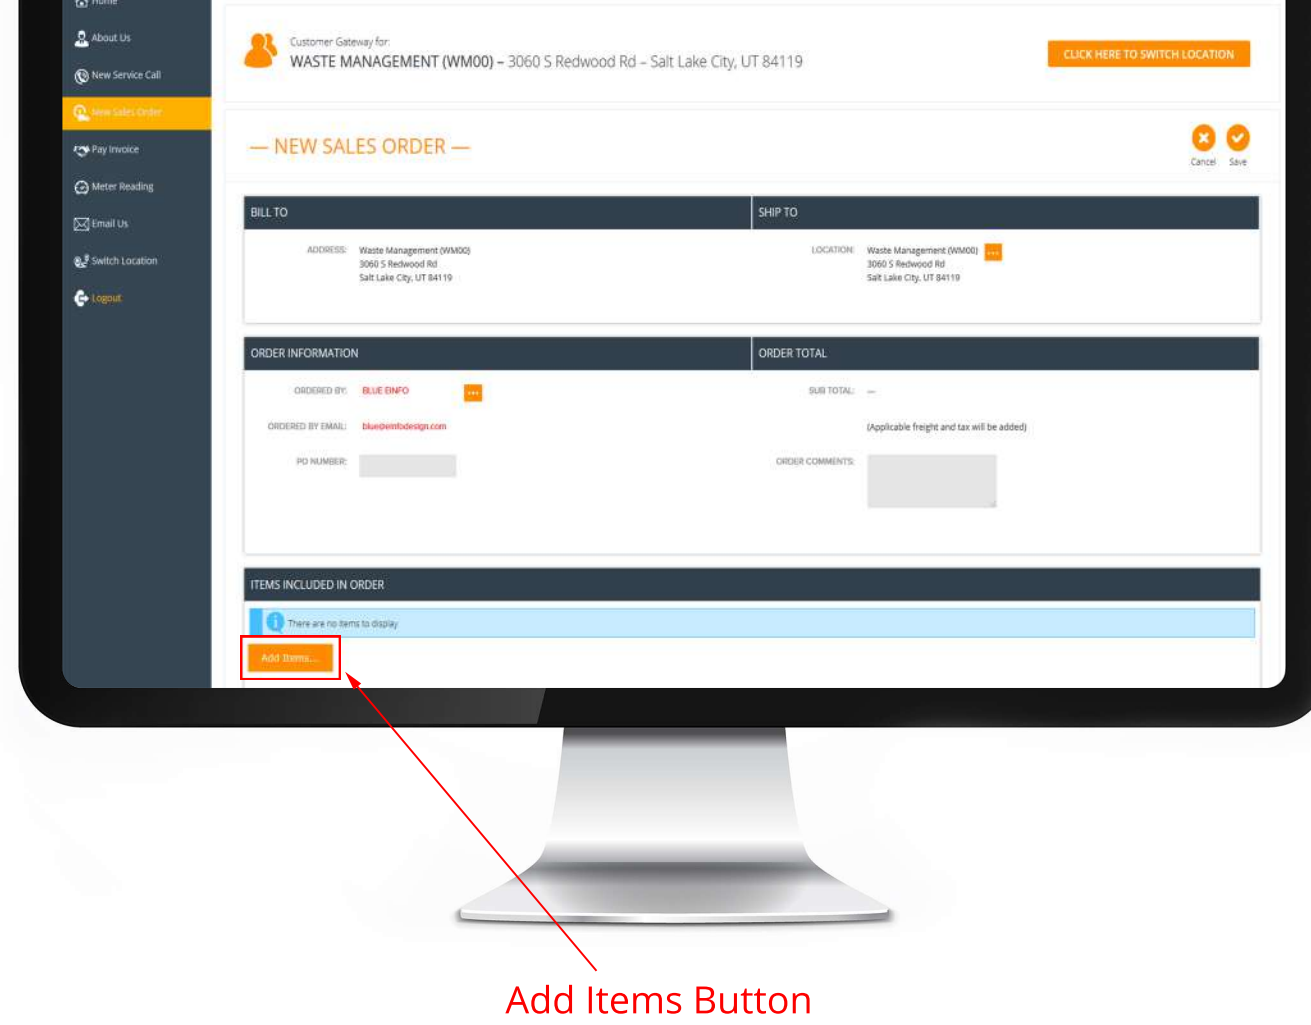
Home
About Us
New Service Call
New Sales Order
Pay Invoice
Meter Reading
Email Us
Switch Location
Logout

Customer Gateway for:
WASTE MANAGEMENT (WM00) – 3060 S Redwood Rd – Salt Lake City, UT 84119

CLICK HERE TO SWITCH LOCATION

— NEW SALES ORDER —

Cancel Save

BILL TO

ADDRESS: Waste Management (WM00)
3060 S Redwood Rd
Salt Lake City, UT 84119

SHIP TO

LOCATION: Waste Management (WM00)
3060 S Redwood Rd
Salt Lake City, UT 84119

ORDER INFORMATION

ORDERED BY: BLUE EINFO

ORDERED BY EMAIL: blue@einfodesign.com

PO NUMBER:

ORDER TOTAL

SUB TOTAL: —

(Applicable freight and tax will be added)

ORDER COMMENTS:

ITEMS INCLUDED IN ORDER

There are no items to display

Add Items...

Add Items Button